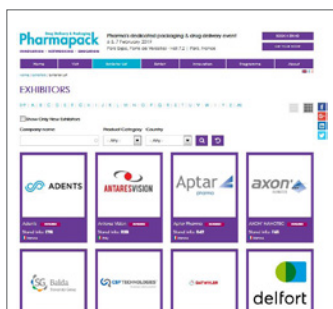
Pharmapack

Pharma's dedicated packaging & drug delivery event

6 & 7 February 2019

Paris Expo, Porte de Versailles - Hall 7.2 | Paris, France

Home | Visit | Exhibitor List | Exhibit | Innovation | Programme | About

EXHIBITORS

Show Only New Exhibitors

Company name

Product Category

Country

-Any-

-Any-

ADENTS

ANTARESVISION

Aptar pharma

axon

Adents

Antares Vision

Aptar Pharma

AXON' INTERCONNECTOR

Baldia

CSP TECHNOLOGIES

DATWYLER

delfort